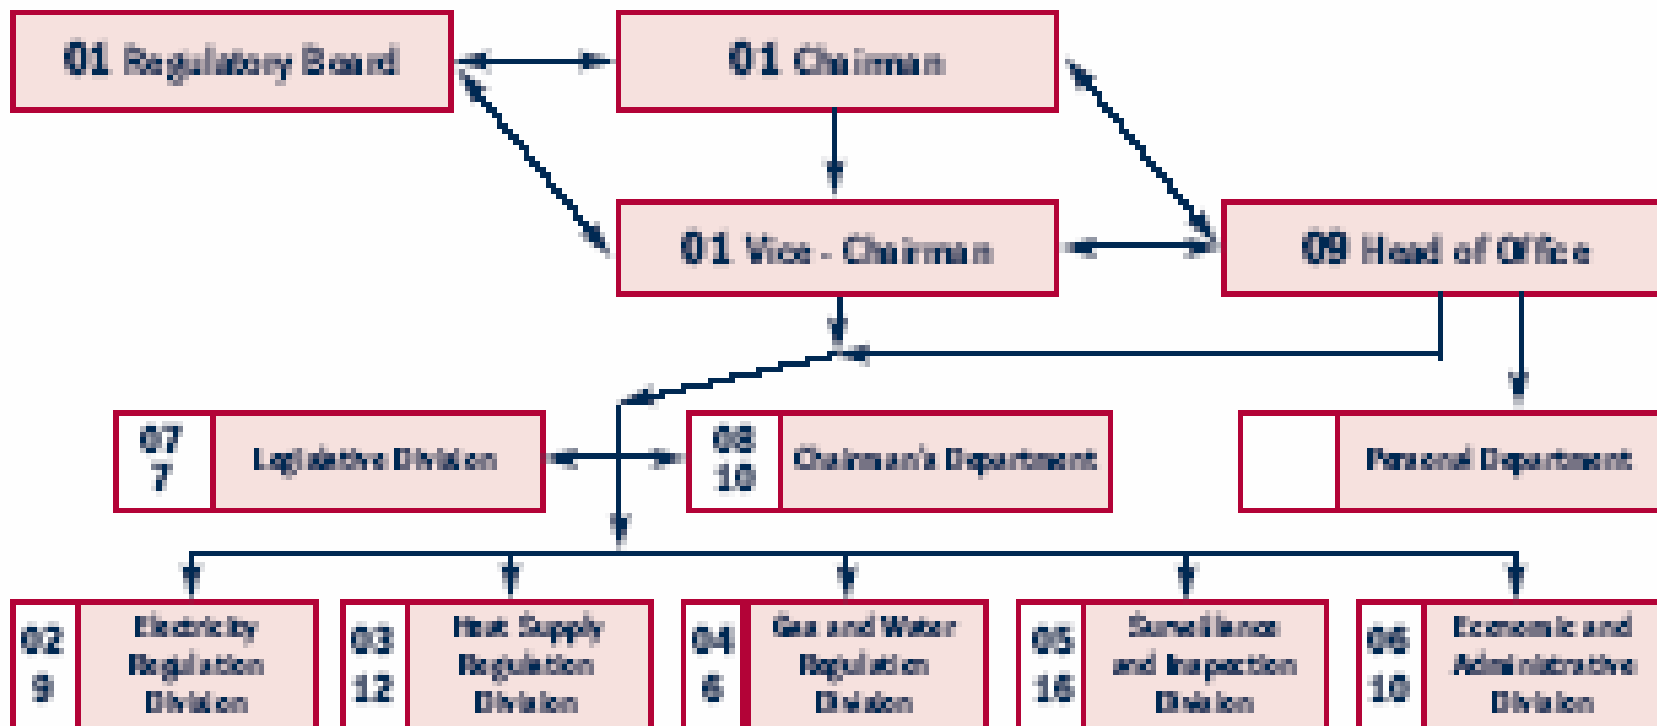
01 Regulatory Board

01 Chairman

01 Vice - Chairman

09 Head of Office

07
7
Legislative Division

08
10
Chairman's Department

Personal Department

02
9
Electricity Regulation Division

03
12
Heat Supply Regulation Division

04
6
Gas and Water Regulation Division

05
16
Surveillance and Inspection Division

06
10
Economic and Administrative Division